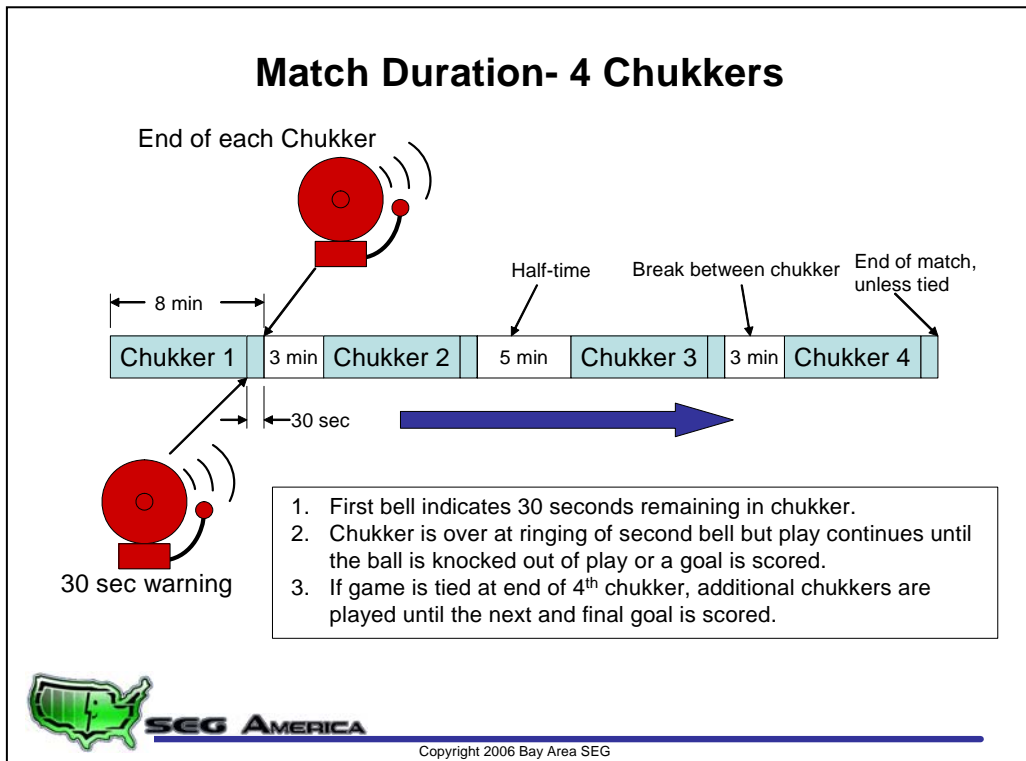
Match Duration- 4 Chukkers

End of each Chukker

Half-time

Break between chukker

End of match, unless tied

8 min

| Chukker 1 | | 3 min | Chukker 2 | | 5 min | Chukker 3 | | 3 min | Chukker 4 | |
|---|---|---|---|---|---|---|---|---|---|---|

30 sec

30 sec warning

1. First bell indicates 30 seconds remaining in chukker.
2. Chukker is over at ringing of second bell but play continues until the ball is knocked out of play or a goal is scored.
3. If game is tied at end of 4$^{th}$ chukker, additional chukkers are played until the next and final goal is scored.

SEG America

Copyright 2006 Bay Area SEG